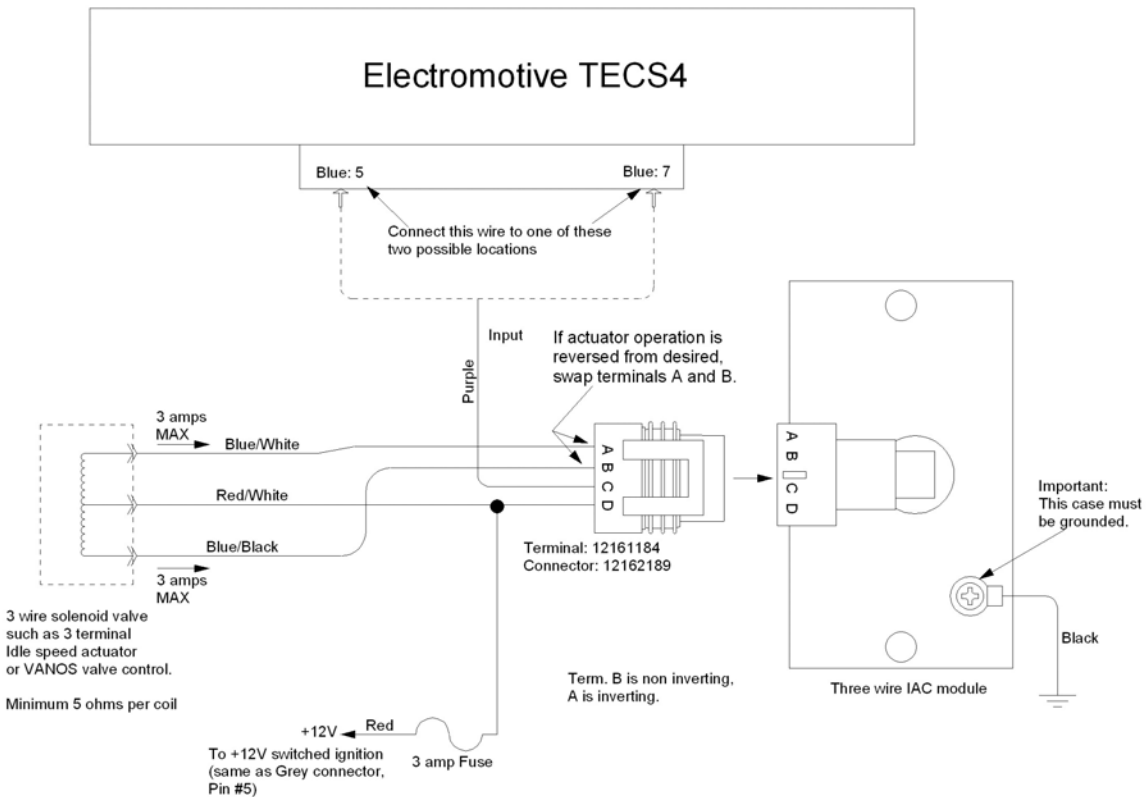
Electromotive TECS4

Blue: 5

Blue: 7

Connect this wire to one of these two possible locations

Input

Purple

If actuator operation is reversed from desired, swap terminals A and B.

3 amps MAX

Blue/White

Red/White

Blue/Black

3 amps MAX

A B C D

Terminal: 12161184
Connector: 12162189

A B C D

Important: This case must be grounded.

Black

3 wire solenoid valve such as 3 terminal Idle speed actuator or VANOS valve control.

Minimum 5 ohms per coil

Term. B is non inverting, A is inverting.

Three wire IAC module

+12V

Red

To +12V switched ignition (same as Grey connector, Pin #5)

3 amp Fuse